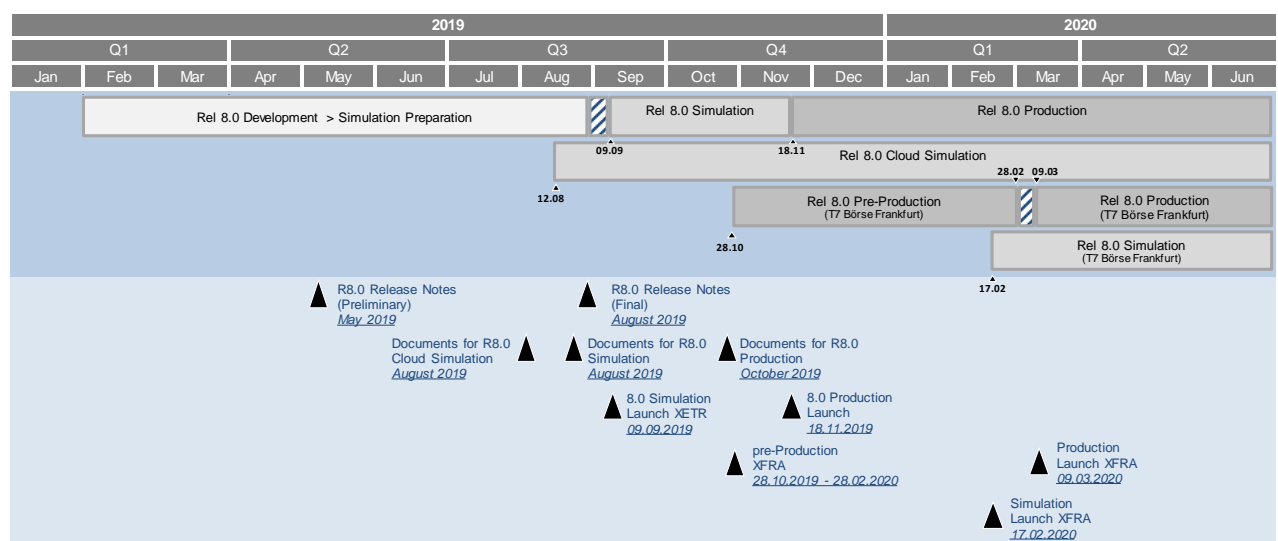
| 2019 | | | | | | | | | | | | 2020 | | | | | |
|---|---|---|---|---|---|---|---|---|---|---|---|---|---|---|---|---|---|
| Q1 | | | Q2 | | | Q3 | | | Q4 | | | Q1 | | | Q2 | | |
| Jan | Feb | Mar | Apr | May | Jun | Jul | Aug | Sep | Oct | Nov | Dec | Jan | Feb | Mar | Apr | May | Jun |

Rel 8.0 Development > Simulation Preparation

Rel 8.0 Simulation

Rel 8.0 Production

09.09

18.11

Rel 8.0 Cloud Simulation

12.08

28.02

09.03

Rel 8.0 Pre-Production
(T7 Börse Frankfurt)

Rel 8.0 Production
(T7 Börse Frankfurt)

28.10

Rel 8.0 Simulation
(T7 Börse Frankfurt)

17.02

R8.0 Release Notes (Preliminary)
May 2019

R8.0 Release Notes (Final)
August 2019

Documents for R8.0 Cloud Simulation
August 2019

Documents for R8.0 Simulation
August 2019

Documents for R8.0 Production
October 2019

8.0 Simulation Launch XETR
09.09.2019

8.0 Production Launch
18.11.2019

pre-Production XFRA
28.10.2019 - 28.02.2020

Production Launch XFRA
09.03.2020

Simulation Launch XFRA
17.02.2020